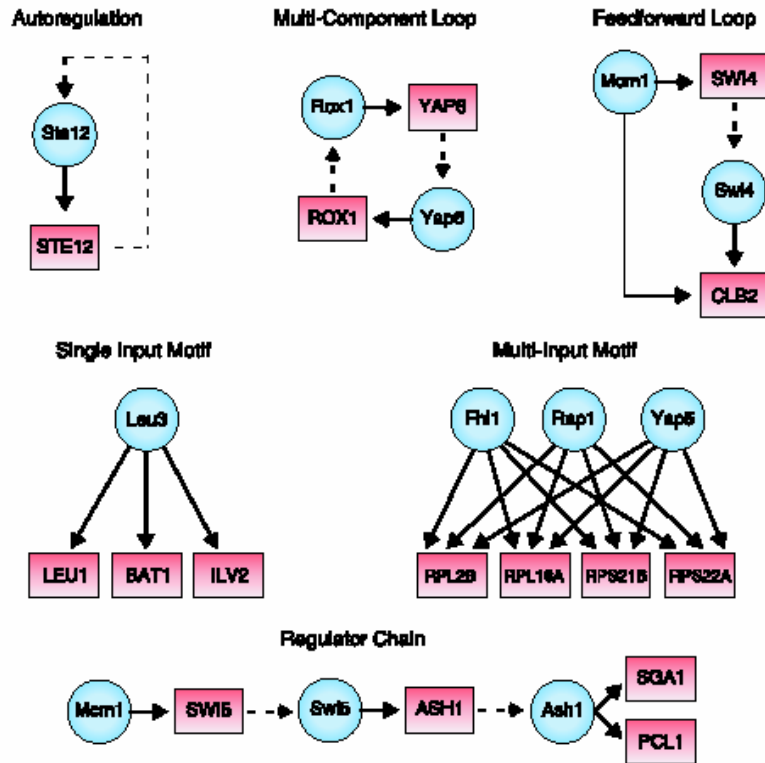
Autoregulation

Ste12

STE12

Multi-Component Loop

Rox1

YAP6

ROX1

Yap6

Feedforward Loop

Mcm1

SWI4

Swi4

CLB2

Single Input Motif

Leu3

LEU1

BAT1

ILV2

Multi-Input Motif

Fhl1

Rap1

Yap5

RPL2B

RPL16A

RPS21B

RPS22A

Regulator Chain

Mcm1

SWI5

Swi5

ASH1

Ash1

SGA1

PCL1